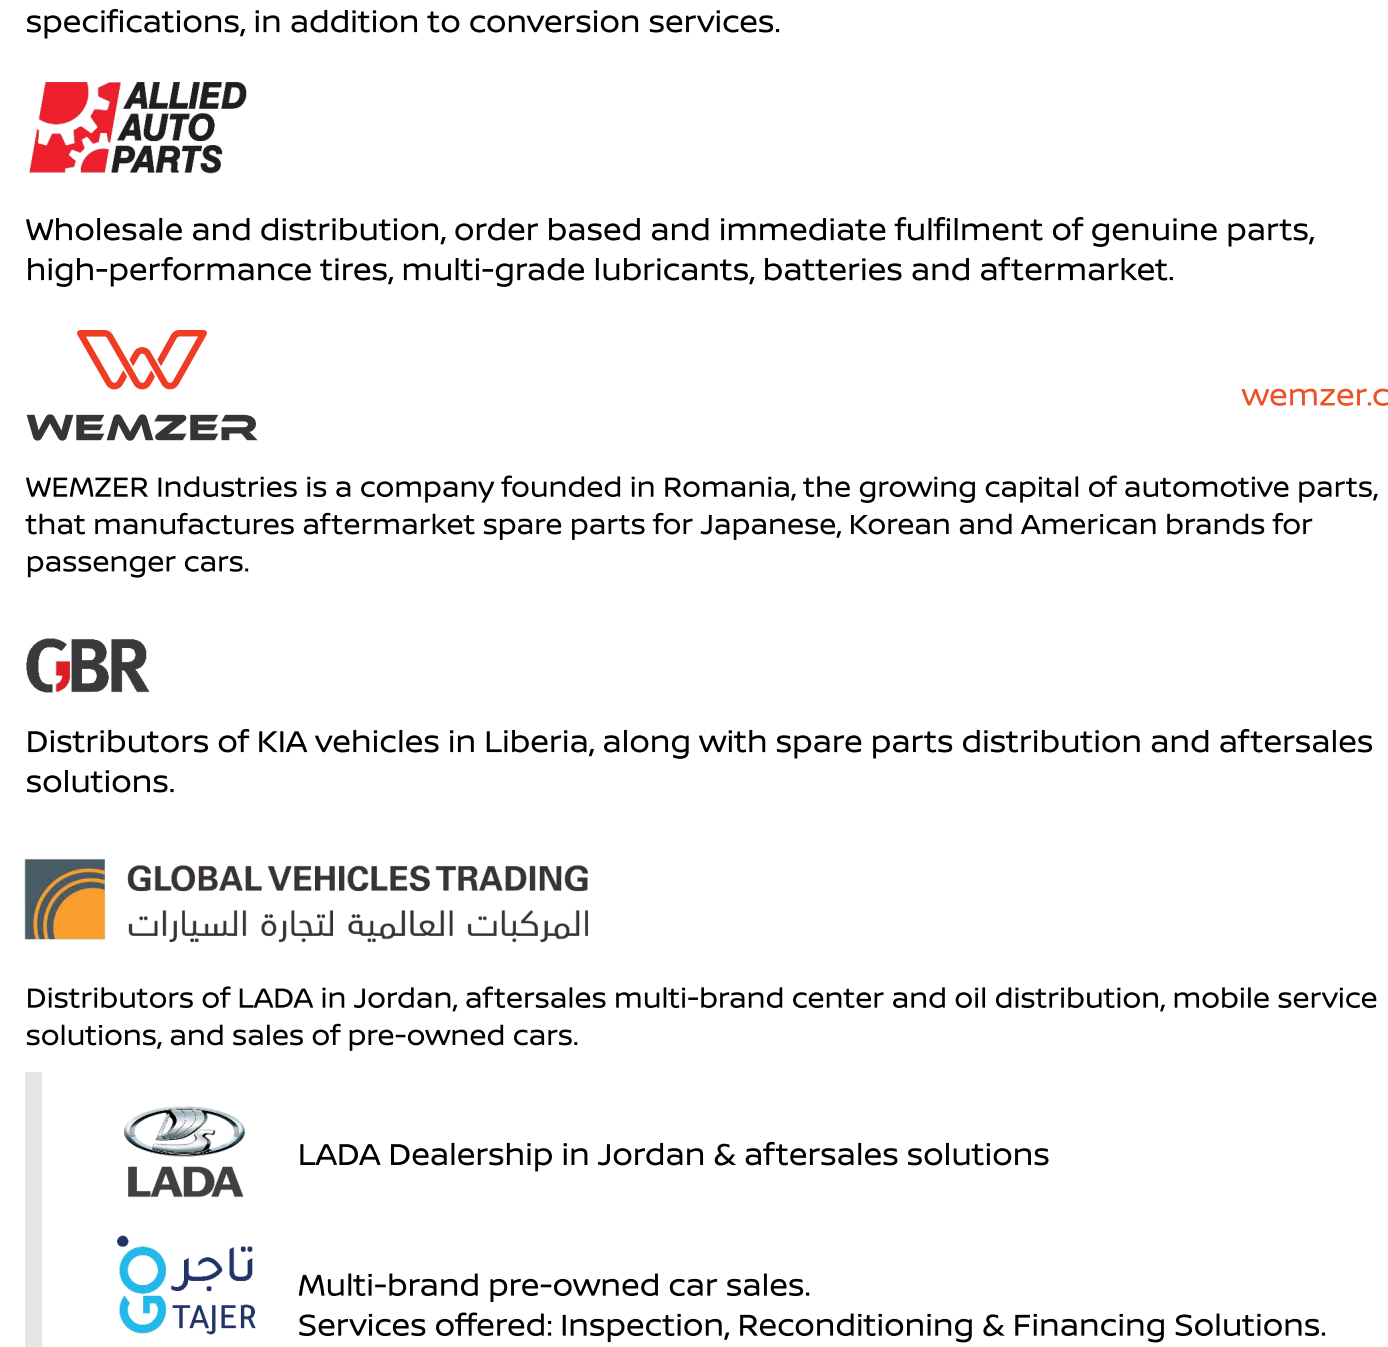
specifications, in addition to conversion services.

ALLIED AUTO PARTS

Wholesale and distribution, order based and immediate fulfilment of genuine parts, high-performance tires, multi-grade lubricants, batteries and aftermarket.

WEMZER

wemzer.c

WEMZER Industries is a company founded in Romania, the growing capital of automotive parts, that manufactures aftermarket spare parts for Japanese, Korean and American brands for passenger cars.

GBR

Distributors of KIA vehicles in Liberia, along with spare parts distribution and aftersales solutions.

GLOBAL VEHICLES TRADING
المركبات العالمية لتجارة السيارات

Distributors of LADA in Jordan, aftersales multi-brand center and oil distribution, mobile service solutions, and sales of pre-owned cars.

LADA

LADA Dealership in Jordan & aftersales solutions

تاجر
TAJER

Multi-brand pre-owned car sales.
Services offered: Inspection, Reconditioning & Financing Solutions.